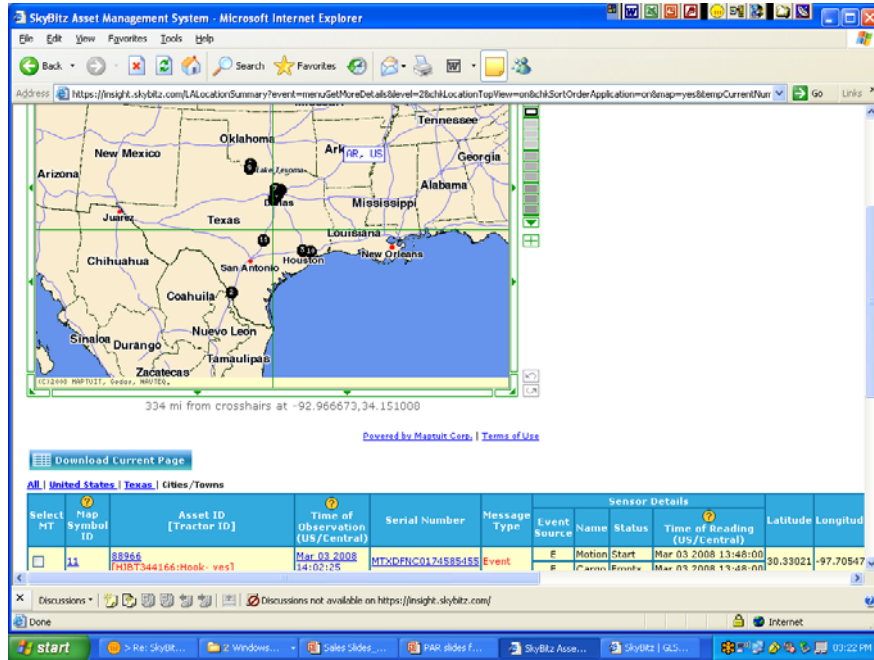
SkyBitz Asset Management System - Microsoft Internet Explorer

File Edit View Favorites Tools Help

Back Search Favorites

Address https://insight.skybitz.com/LALocationSummary?event=menuGetMoreDetails&level=2&chkLocationTopView=on&chkSortOrderApplication=on&map=yes&tempCurrentNum Go Links

Tennessee
Oklahoma
New Mexico
Ark
AR, US
Georgia
Arizona
Alabama
Dallas
Mississippi
Juarez
Texas
Louisiana
Chihuahua
Houston
San Antonio
New Orleans
Coahuila
Nuevo Leon
Sinaloa
Durango
Tamaulipas
Zacatecas
(C)2008 MAPTUIT, Gedas, NAVTEQ,

334 mi from crosshairs at -92.966673,34.151008

Powered by Maptuit Corp. | Terms of Use

Download Current Page

All | United States | Texas | Cities/Towns

| Select MT | Map Symbol ID | Asset ID [Tractor ID] | Time of Observation (US/Central) | Serial Number | Message Type | Event Source | Name | Status | Time of Reading (US/Central) | Latitude | Longitud |
|---|---|---|---|---|---|---|---|---|---|---|---|
| | | | | | | Sensor Details | | | | | |
| ☐ | 11 | 88966 [HJBT344166:Hook: yes] | Mar 03 2008 14:02:25 | MTXDFNC0174585455 | Event | E | Motion | Start | Mar 03 2008 13:48:00 | 30.33021 | -97.70547 |
| | | | | | | E | Cargo | Empty | Mar 03 2008 13:48:00 | | |

Discussions ▾ Discussions not available on https://insight.skybitz.com/

Done Internet

start > Re: SkyBit... 2 Windows... Sales Slides_... PAR slides f... SkyBitz Asse... SkyBitz | GLS... 03:22 PM